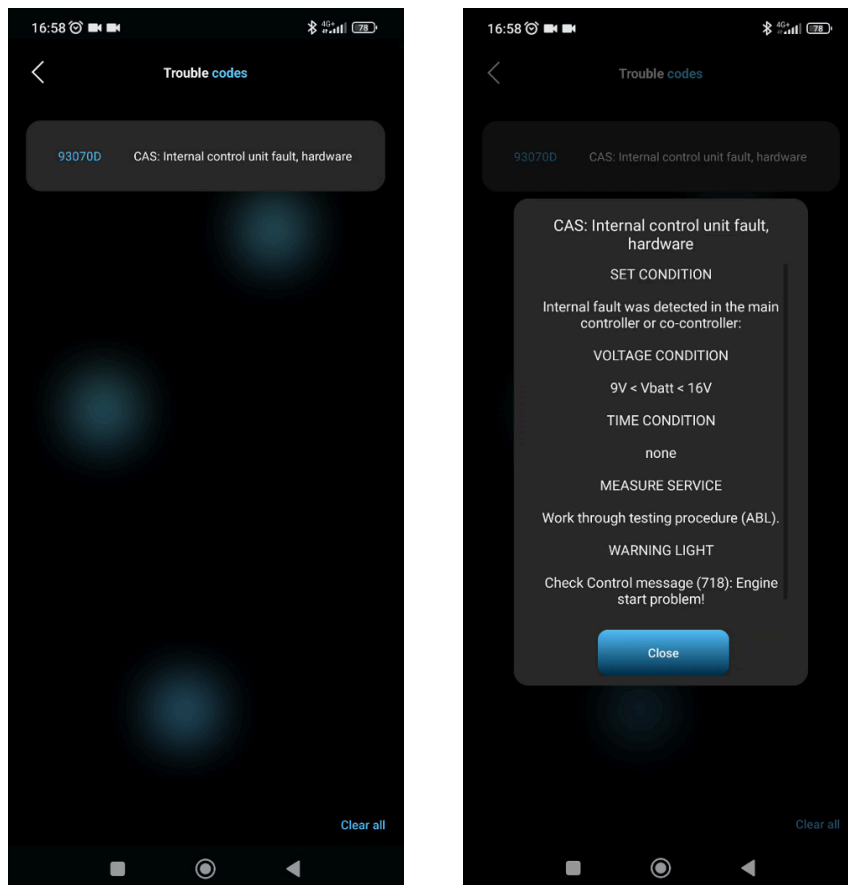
16:58

Trouble codes

93070D CAS: Internal control unit fault, hardware

Clear all

16:58

Trouble codes

93070D CAS: Internal control unit fault, hardware

CAS: Internal control unit fault, hardware

SET CONDITION

Internal fault was detected in the main controller or co-controller:

VOLTAGE CONDITION

9V < Vbatt < 16V

TIME CONDITION

none

MEASURE SERVICE

Work through testing procedure (ABL).

WARNING LIGHT

Check Control message (718): Engine start problem!

Close

Clear all